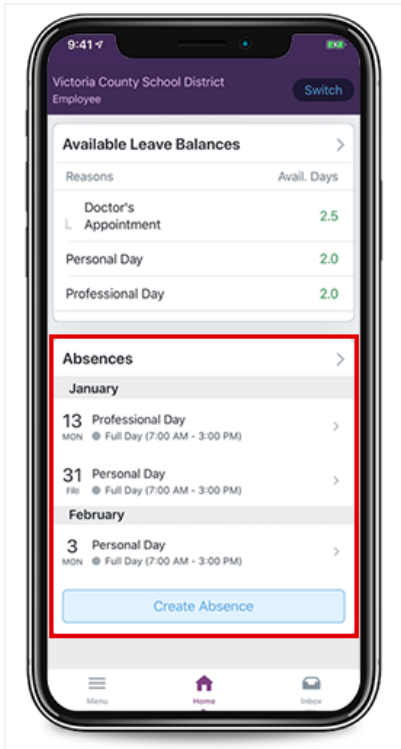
9:41

Victoria County School District
Employee

Switch

Available Leave Balances

| Reasons | Avail. Days |
|---|---|
| Doctor's Appointment | 2.5 |
| Personal Day | 2.0 |
| Professional Day | 2.0 |

Absences

January

13 MON Professional Day
Full Day (7:00 AM - 3:00 PM)

31 FRI Personal Day
Full Day (7:00 AM - 3:00 PM)

February

3 MON Personal Day
Full Day (7:00 AM - 3:00 PM)

Create Absence

Menu Home Inbox